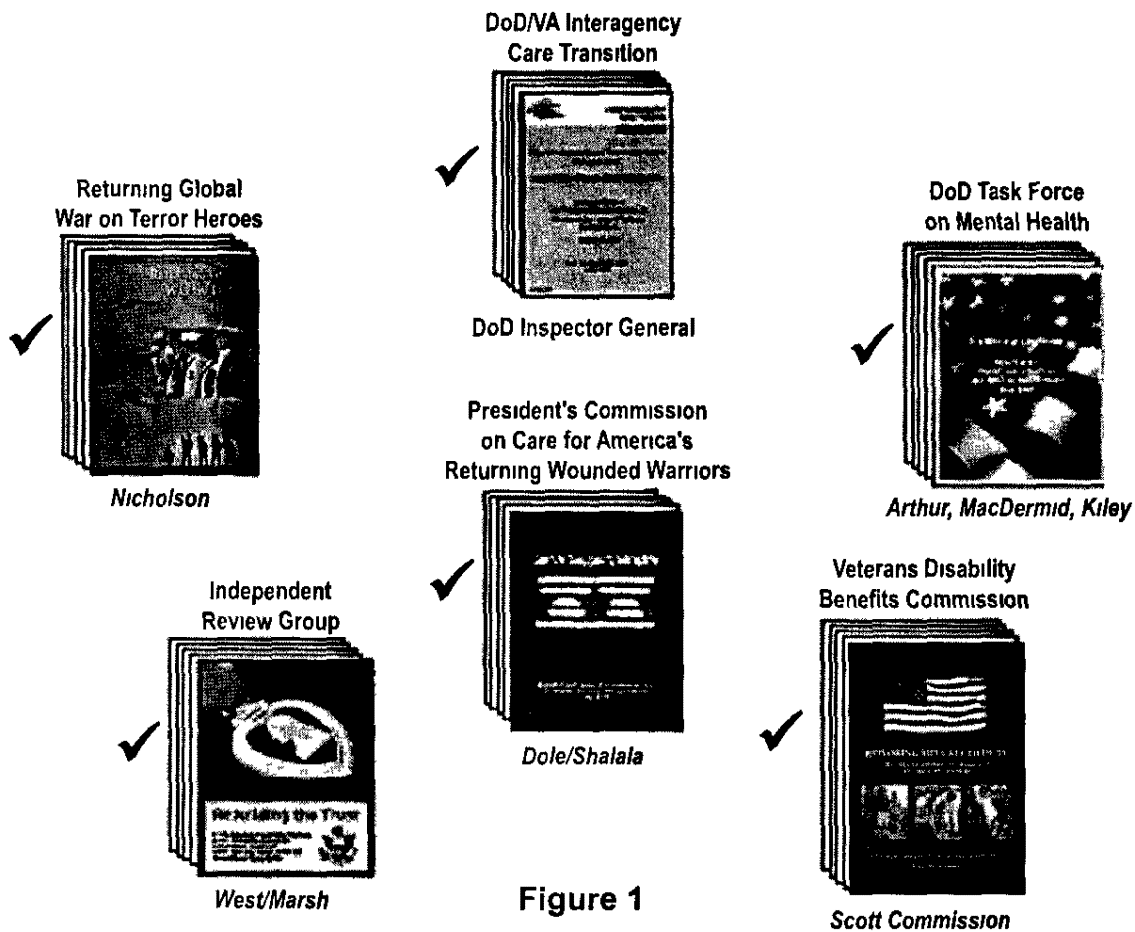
DoD/VA Interagency Care Transition

DoD Inspector General

Returning Global War on Terror Heroes

Nicholson

DoD Task Force on Mental Health

Arthur, MacDermid, Kiley

President's Commission on Care for America's Returning Wounded Warriors

Dole/Shalala

Independent Review Group

Rebuilding the Trust

West/Marsh

Veterans Disability Benefits Commission

Scott Commission

Figure 1